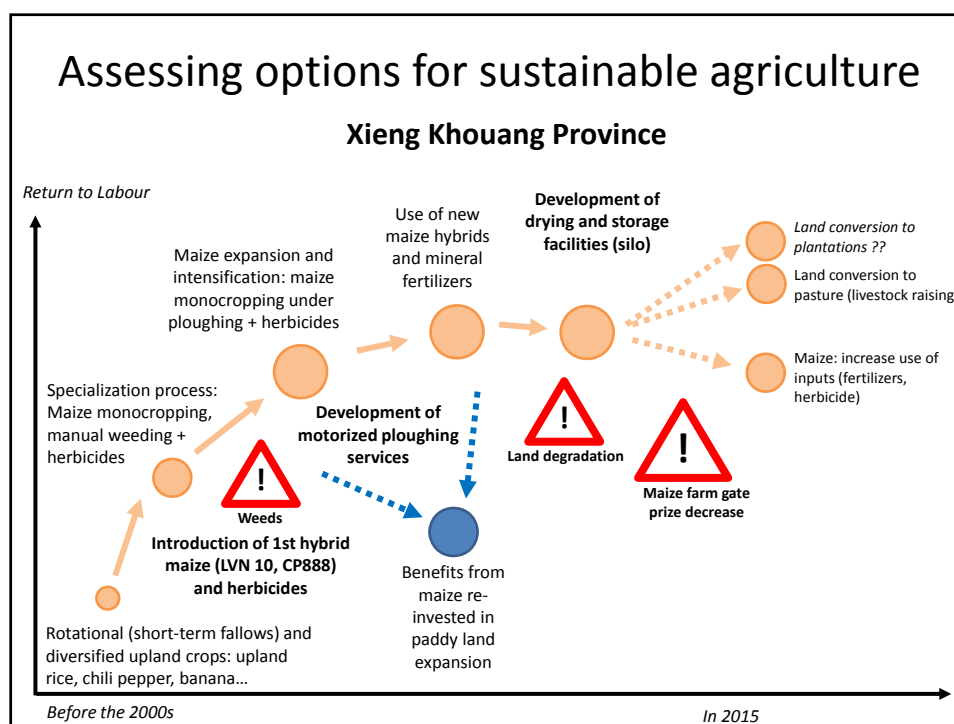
Assessing options for sustainable agriculture

Xieng Khouang Province

Return to Labour

Rotational (short-term fallows) and diversified upland crops: upland rice, chili pepper, banana…

Specialization process: Maize monocropping, manual weeding + herbicides

Weeds

Introduction of 1st hybrid maize (LVN 10, CP888) and herbicides

Maize expansion and intensification: maize monocropping under ploughing + herbicides

Development of motorized ploughing services

Use of new maize hybrids and mineral fertilizers

Benefits from maize re-invested in paddy land expansion

Development of drying and storage facilities (silo)

Land degradation

Maize farm gate prize decrease

Land conversion to plantations ??

Land conversion to pasture (livestock raising

Maize: increase use of inputs (fertilizers, herbicide)

Before the 2000s

In 2015